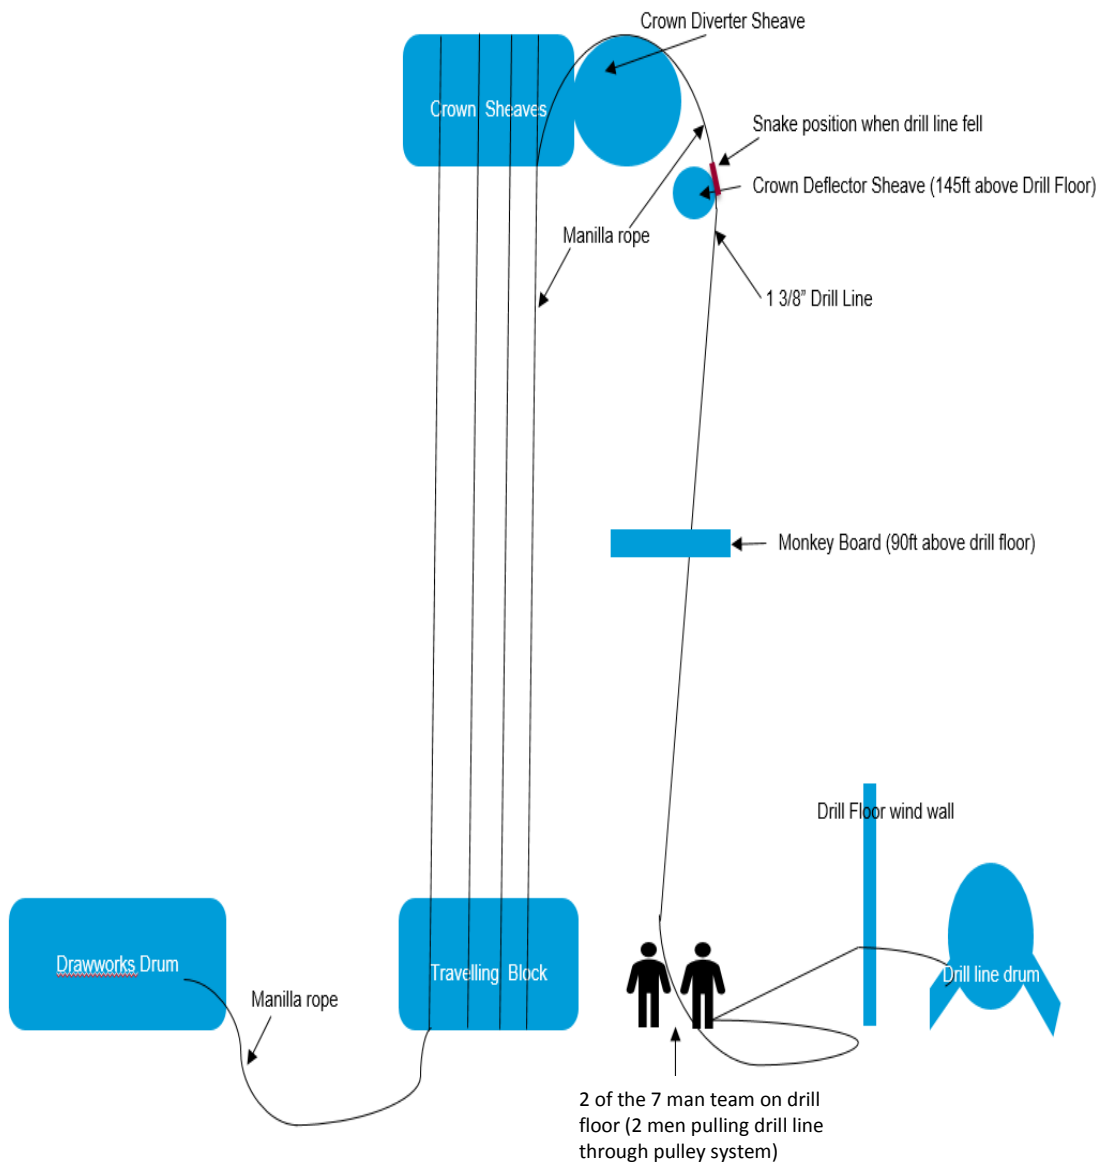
Crown Diverter Sheave

Crown Sheaves

Snake position when drill line fell

Crown Deflector Sheave (145ft above Drill Floor)

Manilla rope

1 3/8" Drill Line

Monkey Board (90ft above drill floor)

Drill Floor wind wall

Drawworks Drum

Manilla rope

Travelling Block

Drill line drum

2 of the 7 man team on drill floor (2 men pulling drill line through pulley system)